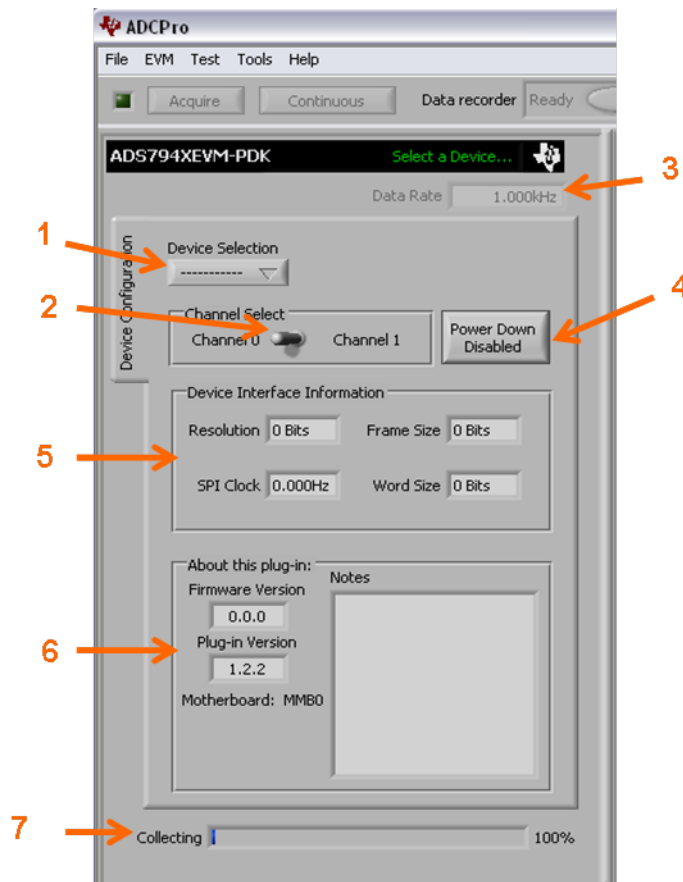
ADCPro

File EVM Test Tools Help

Acquire Continuous Data recorder Ready

ADS794XEVM-PDK Select a Device...

3

Data Rate 1.000kHz

1

Device Configuration

Device Selection

-----------

2

4

Channel Select

Channel 0 Channel 1

Power Down Disabled

Device Interface Information

5

Resolution 0 Bits

Frame Size 0 Bits

SPI Clock 0.000Hz

Word Size 0 Bits

About this plug-in:

Firmware Version

0.0.0

Notes

6

Plug-in Version

1.2.2

Motherboard: MMB0

7

Collecting

100%